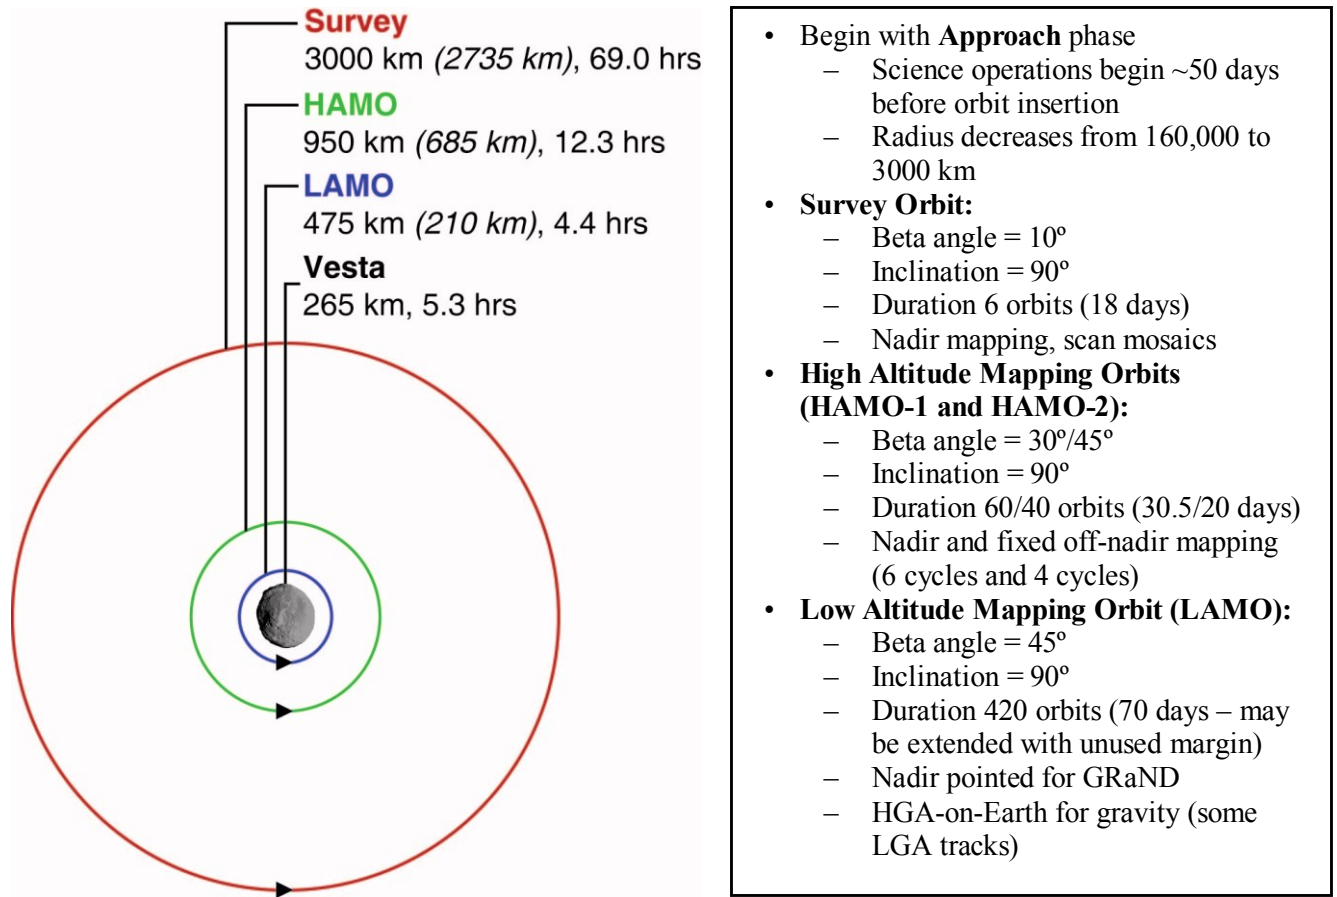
Survey
3000 km *(2735 km)*, 69.0 hrs

HAMO
950 km *(685 km)*, 12.3 hrs

LAMO
475 km *(210 km)*, 4.4 hrs

Vesta
265 km, 5.3 hrs

• Begin with **Approach** phase
  – Science operations begin ~50 days before orbit insertion
  – Radius decreases from 160,000 to 3000 km
• **Survey Orbit:**
  – Beta angle = 10º
  – Inclination = 90º
  – Duration 6 orbits (18 days)
  – Nadir mapping, scan mosaics
• **High Altitude Mapping Orbits (HAMO-1 and HAMO-2):**
  – Beta angle = 30º/45º
  – Inclination = 90º
  – Duration 60/40 orbits (30.5/20 days)
  – Nadir and fixed off-nadir mapping (6 cycles and 4 cycles)
• **Low Altitude Mapping Orbit (LAMO):**
  – Beta angle = 45º
  – Inclination = 90º
  – Duration 420 orbits (70 days – may be extended with unused margin)
  – Nadir pointed for GRaND
  – HGA-on-Earth for gravity (some LGA tracks)